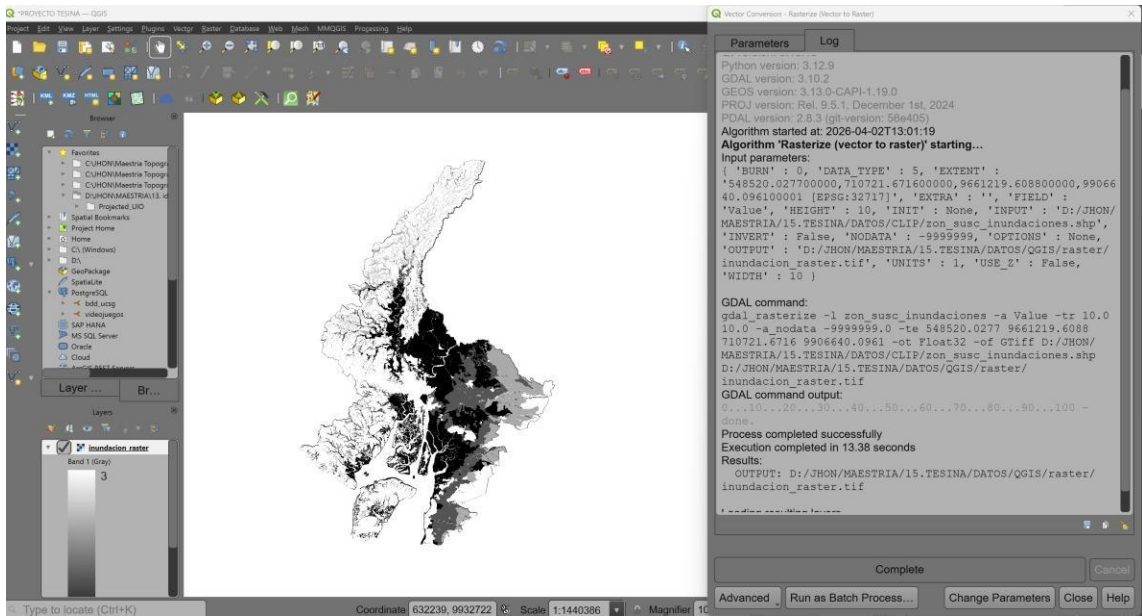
*PROYECTO TESINA — QGIS

Project Edit View Layer Settings Plugins Vector Raster Database Web Mesh MMQGIS Processing Help

Browser

Favorites
C:\JHON\Maestria Topogr
C:\JHON\Maestria Topogr
C:\JHON\Maestria Topogr
D:\JHON\MAESTRIA\13. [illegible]
Projected_UIO
Spatial Bookmarks
Project Home
Home
C:\ (Windows)
D:\
GeoPackage
SpatiaLite
PostgreSQL
bdd_ucsg
videojuegos
SAP HANA
MS SQL Server
Oracle
Cloud
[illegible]

Layer ... Br...

Layers

inundacion raster
Band 1 (Gray)
3

Type to locate (Ctrl+K)

Coordinate 632239, 9932722 Scale 1:1440386 Magnifier 10

Vector Conversion - Rasterize (Vector to Raster)

Parameters Log

Python version: 3.12.9
GDAL version: 3.10.2
GEOS version: 3.13.0-CAPI-1.19.0
PROJ version: Rel. 9.5.1, December 1st, 2024
PDAL version: 2.8.3 (git-version: 56e405)
Algorithm started at: 2026-04-02T13:01:19
Algorithm 'Rasterize (vector to raster)' starting...
Input parameters:
{ 'BURN' : 0, 'DATA_TYPE' : 5, 'EXTENT' : '548520.027700000,710721.671600000,9661219.608800000,9906640.096100001 [EPSG:32717]', 'EXTRA' : '', 'FIELD' : 'Value', 'HEIGHT' : 10, 'INIT' : None, 'INPUT' : 'D:/JHON/MAESTRIA/15.TESINA/DATOS/CLIP/zon_susc_inundaciones.shp', 'INVERT' : False, 'NODATA' : -9999999, 'OPTIONS' : None, 'OUTPUT' : 'D:/JHON/MAESTRIA/15.TESINA/DATOS/QGIS/raster/inundacion_raster.tif', 'UNITS' : 1, 'USE_Z' : False, 'WIDTH' : 10 }

GDAL command:
gdal_rasterize -l zon_susc_inundaciones -a Value -tr 10.0 10.0 -a_nodata -9999999.0 -te 548520.0277 9661219.6088 710721.6716 9906640.0961 -ot Float32 -of GTiff D:/JHON/MAESTRIA/15.TESINA/DATOS/CLIP/zon_susc_inundaciones.shp D:/JHON/MAESTRIA/15.TESINA/DATOS/QGIS/raster/inundacion_raster.tif
GDAL command output:
0...10...20...30...40...50...60...70...80...90...100 - done.
Process completed successfully
Execution completed in 13.38 seconds
Results:
OUTPUT: D:/JHON/MAESTRIA/15.TESINA/DATOS/QGIS/raster/inundacion_raster.tif

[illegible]

Complete

Cancel

Advanced Run as Batch Process... Change Parameters Close Help